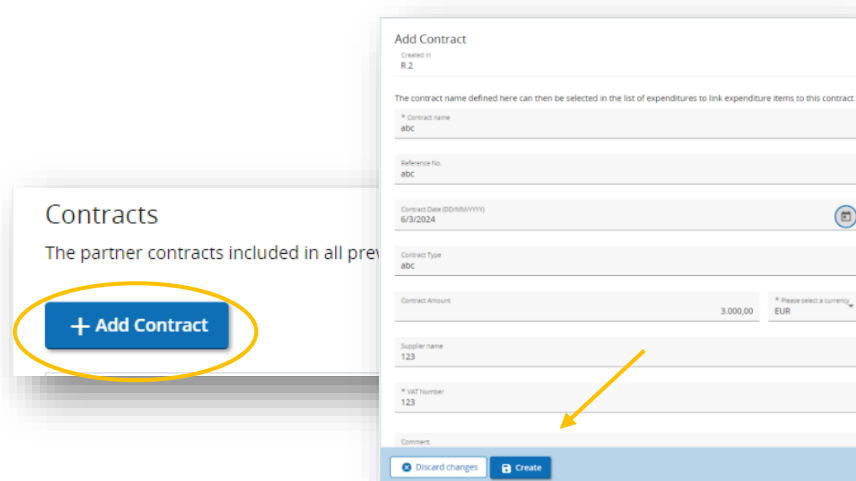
Contracts

The partner contracts included in all prev

+ Add Contract

Add Contract

Created in
R.2

The contract name defined here can then be selected in the list of expenditures to link expenditure items to this contract.

* Contract name
abc

Reference No.
abc

Contract Date (DD/MM/YYYY)
6/3/2024

Contract Type
abc

Contract Amount
3.000,00

* Please select a currency
EUR

Supplier name
123

* VAT Number
123

Comment

Discard changes

Create